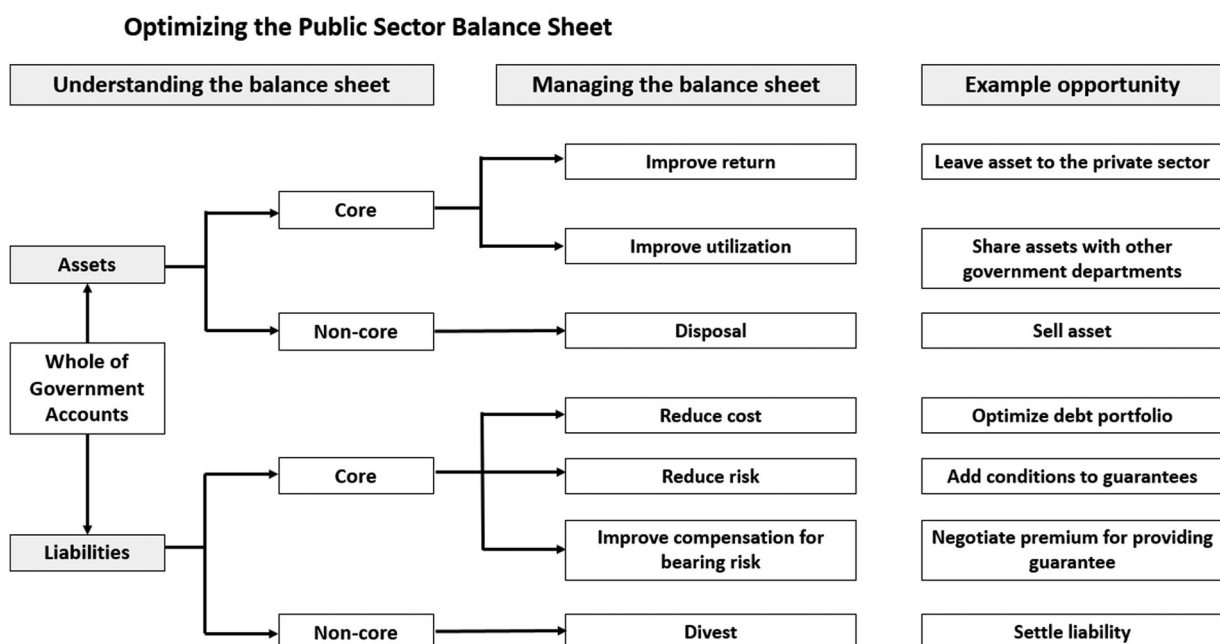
Optimizing the Public Sector Balance Sheet

Understanding the balance sheet

Managing the balance sheet

Example opportunity

Whole of Government Accounts

Assets

Core

Improve return

Leave asset to the private sector

Improve utilization

Share assets with other government departments

Non-core

Disposal

Sell asset

Liabilities

Core

Reduce cost

Optimize debt portfolio

Reduce risk

Add conditions to guarantees

Improve compensation for bearing risk

Negotiate premium for providing guarantee

Non-core

Divest

Settle liability